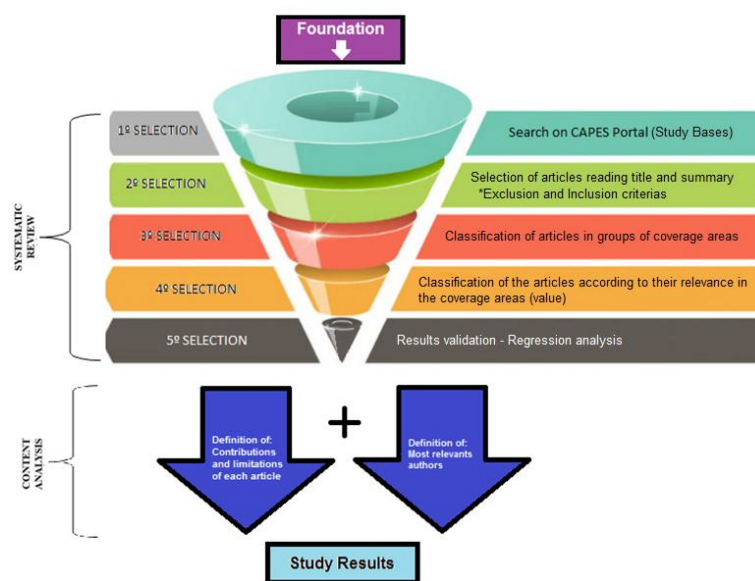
Foundation

SYSTEMATIC REVIEW

1º SELECTION

Search on CAPES Portal (Study Bases)

2º SELECTION

Selection of articles reading title and summary
*Exclusion and Inclusion criterias

3º SELECTION

Classification of articles in groups of coverage areas

4º SELECTION

Classification of the articles according to their relevance in the coverage areas (value)

5º SELECTION

Results validation - Regression analysis

CONTENT ANALYSIS

Definition of: Contributions and limitations of each article

+

Definition of: Most relevants authors

Study Results